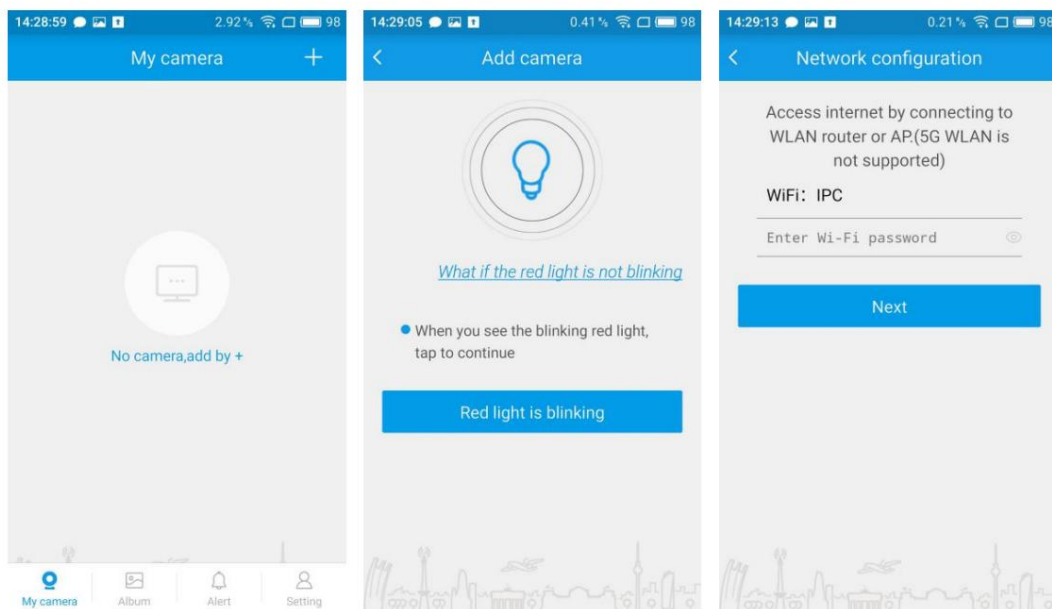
14:28:59 2.92 98

My camera +

No camera,add by +

My camera Album Alert Setting

14:29:05 0.41 98

< Add camera

What if the red light is not blinking

When you see the blinking red light, tap to continue

Red light is blinking

14:29:13 0.21 98

< Network configuration

Access internet by connecting to WLAN router or AP.(5G WLAN is not supported)

WiFi: IPC

Enter Wi-Fi password

Next